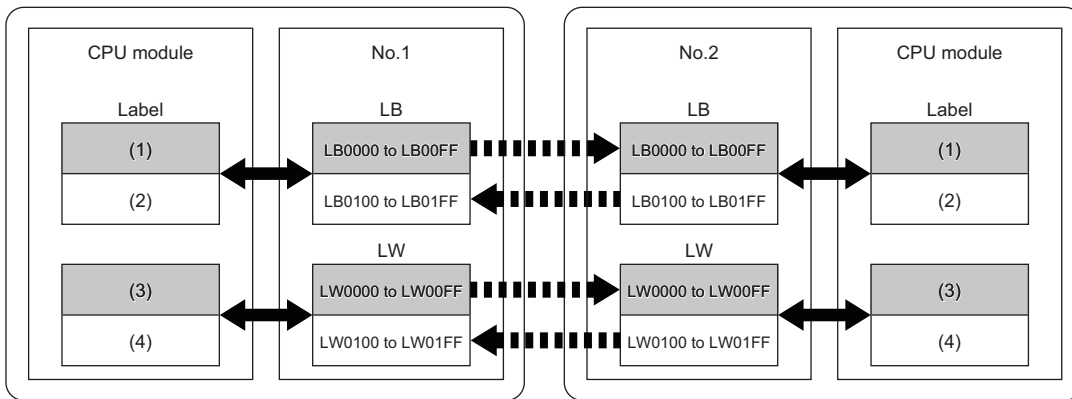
CPU module

Label

(1)

(2)

(3)

(4)

No.1

LB

LB0000 to LB00FF

LB0100 to LB01FF

LW

LW0000 to LW00FF

LW0100 to LW01FF

No.2

LB

LB0000 to LB00FF

LB0100 to LB01FF

LW

LW0000 to LW00FF

LW0100 to LW01FF

CPU module

Label

(1)

(2)

(3)

(4)